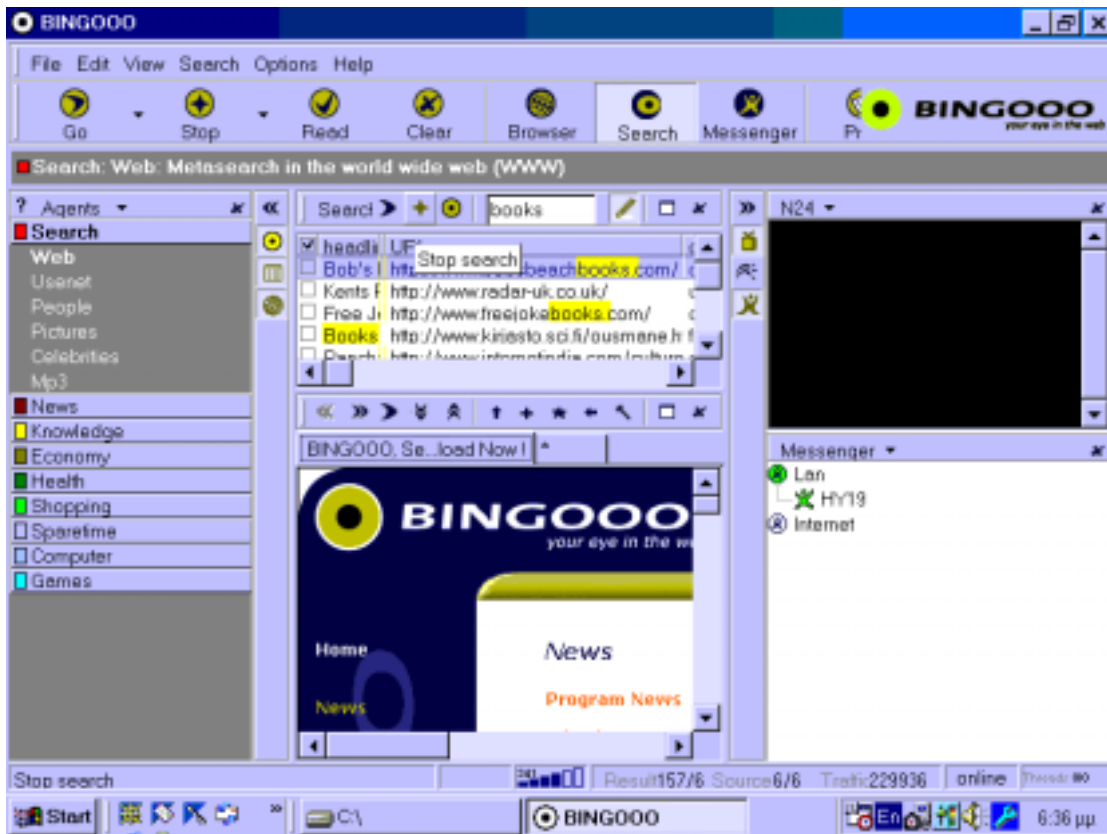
BINGOOO

File Edit View Search Options Help

Go Stop Read Clear Browser Search Messenger Pr

BINGOOO
your eye in the web

Search: Web: Metasearch in the world wide web (WWW)

? Agents
Search
Web
Usenet
People
Pictures
Celebrities
Mp3
News
Knowledge
Economy
Health
Shopping
Sparetime
Computer
Games

Searcl books

headli UR
Stop search
Bob's I http://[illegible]beachbooks.com/
Kents F http://www.radar-uk.co.uk/
Free Jo http://www.freejokebooks.com/
Books http://www.kiriasto.sci.fi/ousmane.h
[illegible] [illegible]

BINGOOO, Se...load Now !

BINGOOO
your eye in the w

Home
News

News
Program News

N24

Messenger
Lan
HY19
Internet

Stop search
Result157/6 Source6/6 Trafic229936 online Threads

Start C:\ BINGOOO En 6:36 μμ